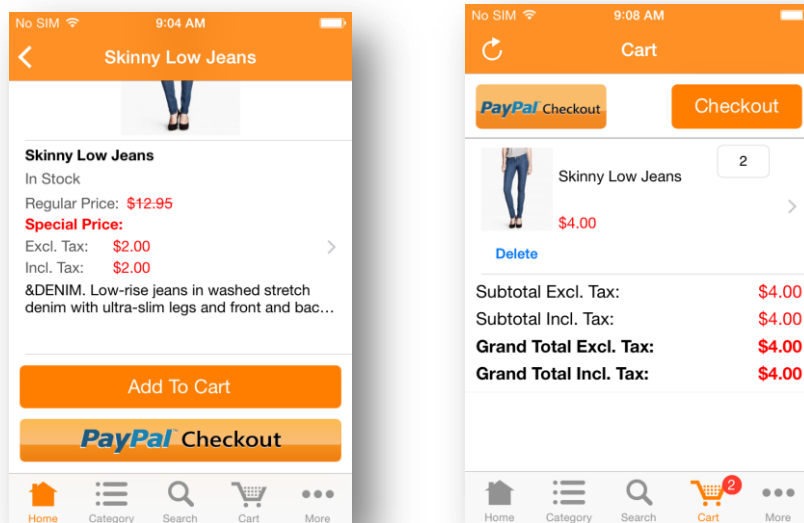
No SIM 9:04 AM

Skinny Low Jeans

Skinny Low Jeans

In Stock

Regular Price: $12.95

Special Price:

Excl. Tax: $2.00

Incl. Tax: $2.00

&DENIM. Low-rise jeans in washed stretch denim with ultra-slim legs and front and bac...

Add To Cart

PayPal Checkout

Home Category Search Cart More

No SIM 9:08 AM

Cart

PayPal Checkout

Checkout

Skinny Low Jeans

2

$4.00

Delete

Subtotal Excl. Tax: $4.00

Subtotal Incl. Tax: $4.00

**Grand Total Excl. Tax:** **$4.00**

**Grand Total Incl. Tax:** **$4.00**

Home Category Search 2 Cart More